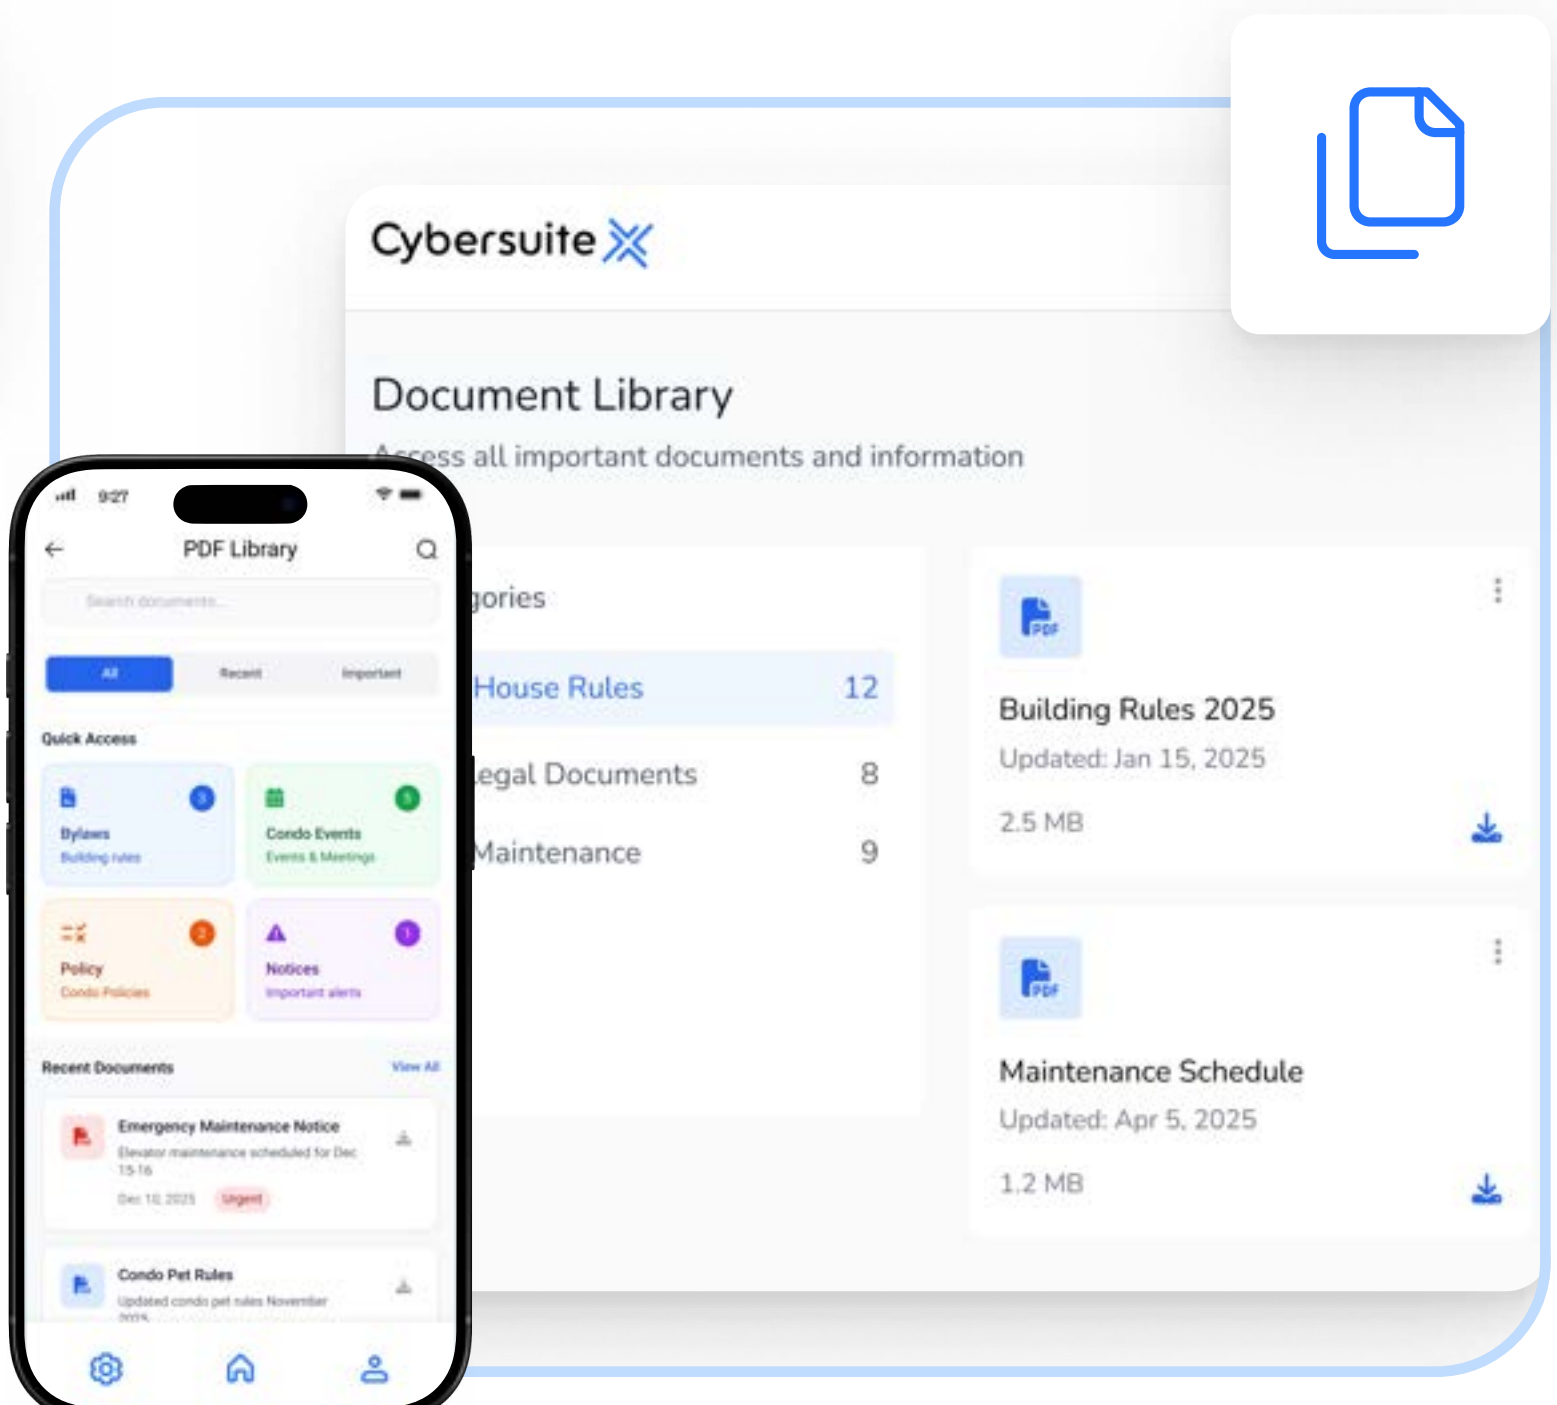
Cybersuite

Document Library

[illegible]ccess all important documents and information

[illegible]gories

House Rules 12

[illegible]egal Documents 8

Maintenance 9

PDF

Building Rules 2025

Updated: Jan 15, 2025

2.5 MB

PDF

Maintenance Schedule

Updated: Apr 5, 2025

1.2 MB

9:27

PDF Library

Search documents...

All Recent Important

Quick Access

Bylaws
Building rules
3

Condo Events
Events & Meetings
5

Policy
Condo Policies
2

Notices
Important alerts
1

Recent Documents View All

Emergency Maintenance Notice
Elevator maintenance scheduled for Dec 15-16
Dec 10, 2025 Urgent

Condo Pet Rules
Updated condo pet rules November 2025